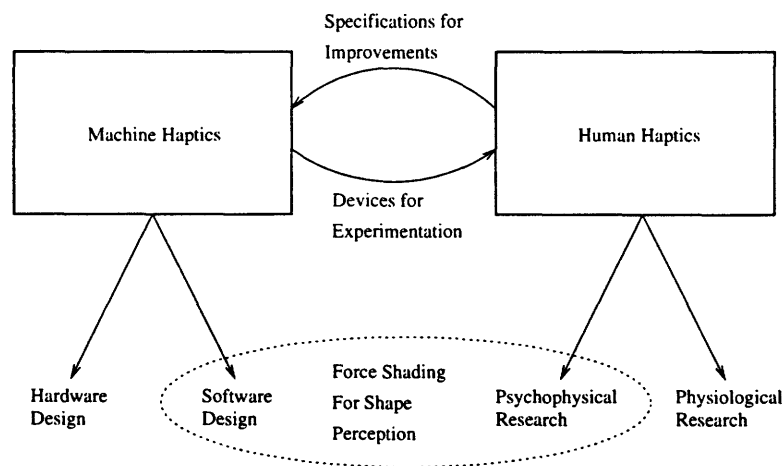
Specifications for Improvements

Machine Haptics

Human Haptics

Devices for Experimentation

Hardware Design

Software Design

Force Shading For Shape Perception

Psychophysical Research

Physiological Research